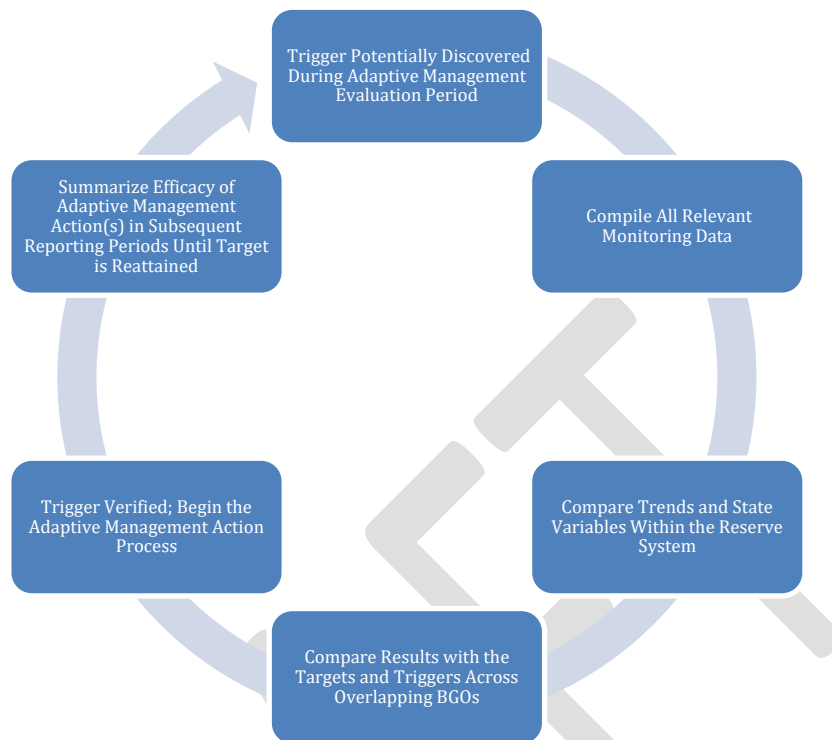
Trigger Potentially Discovered During Adaptive Management Evaluation Period

Compile All Relevant Monitoring Data

Compare Trends and State Variables Within the Reserve System

Compare Results with the Targets and Triggers Across Overlapping BGOs

Trigger Verified; Begin the Adaptive Management Action Process

Summarize Efficacy of Adaptive Management Action(s) in Subsequent Reporting Periods Until Target is Reattained